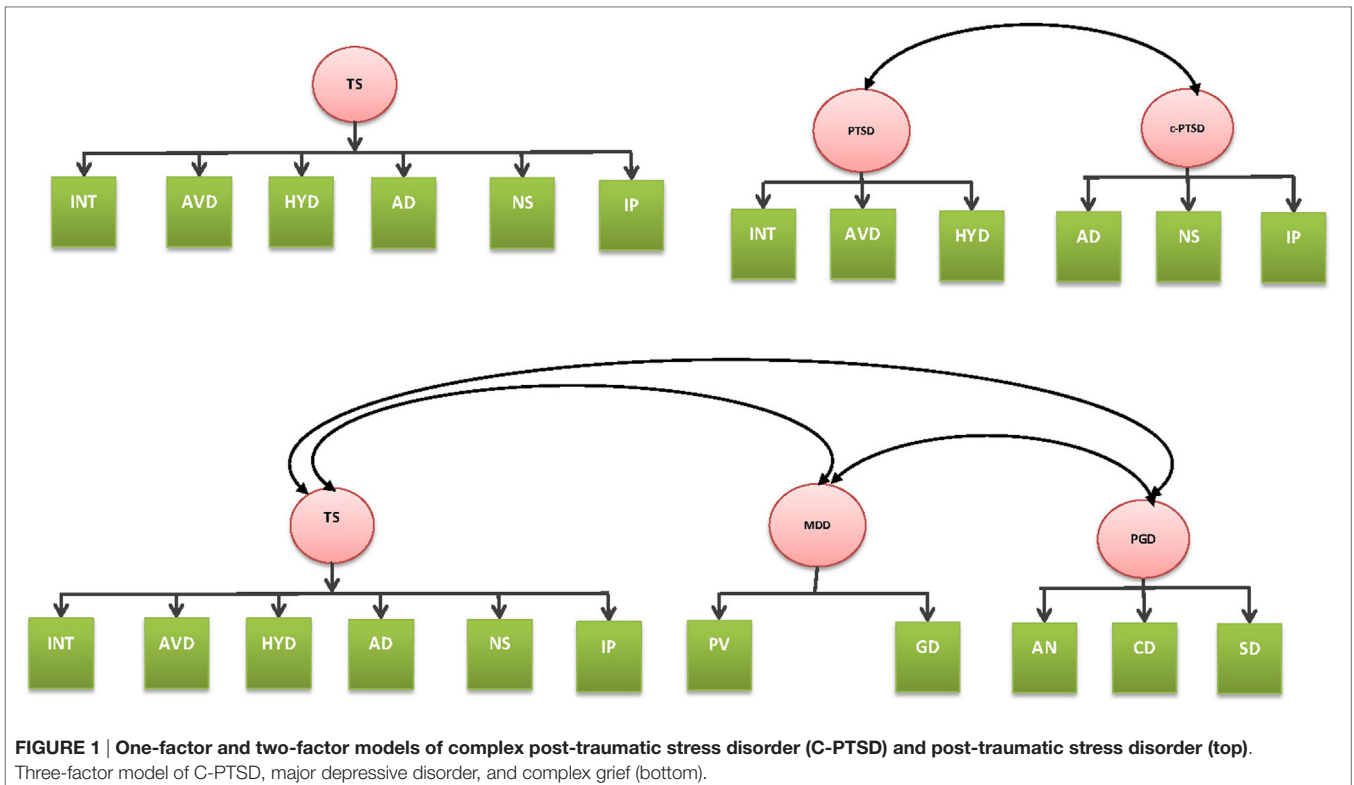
TS

INT AVD HYD AD NS IP

PTSD C-PTSD

INT AVD HYD AD NS IP

TS MDD PGD

INT AVD HYD AD NS IP PV GD AN CD SD

**FIGURE 1 | One-factor and two-factor models of complex post-traumatic stress disorder (C-PTSD) and post-traumatic stress disorder (top).** Three-factor model of C-PTSD, major depressive disorder, and complex grief (bottom).